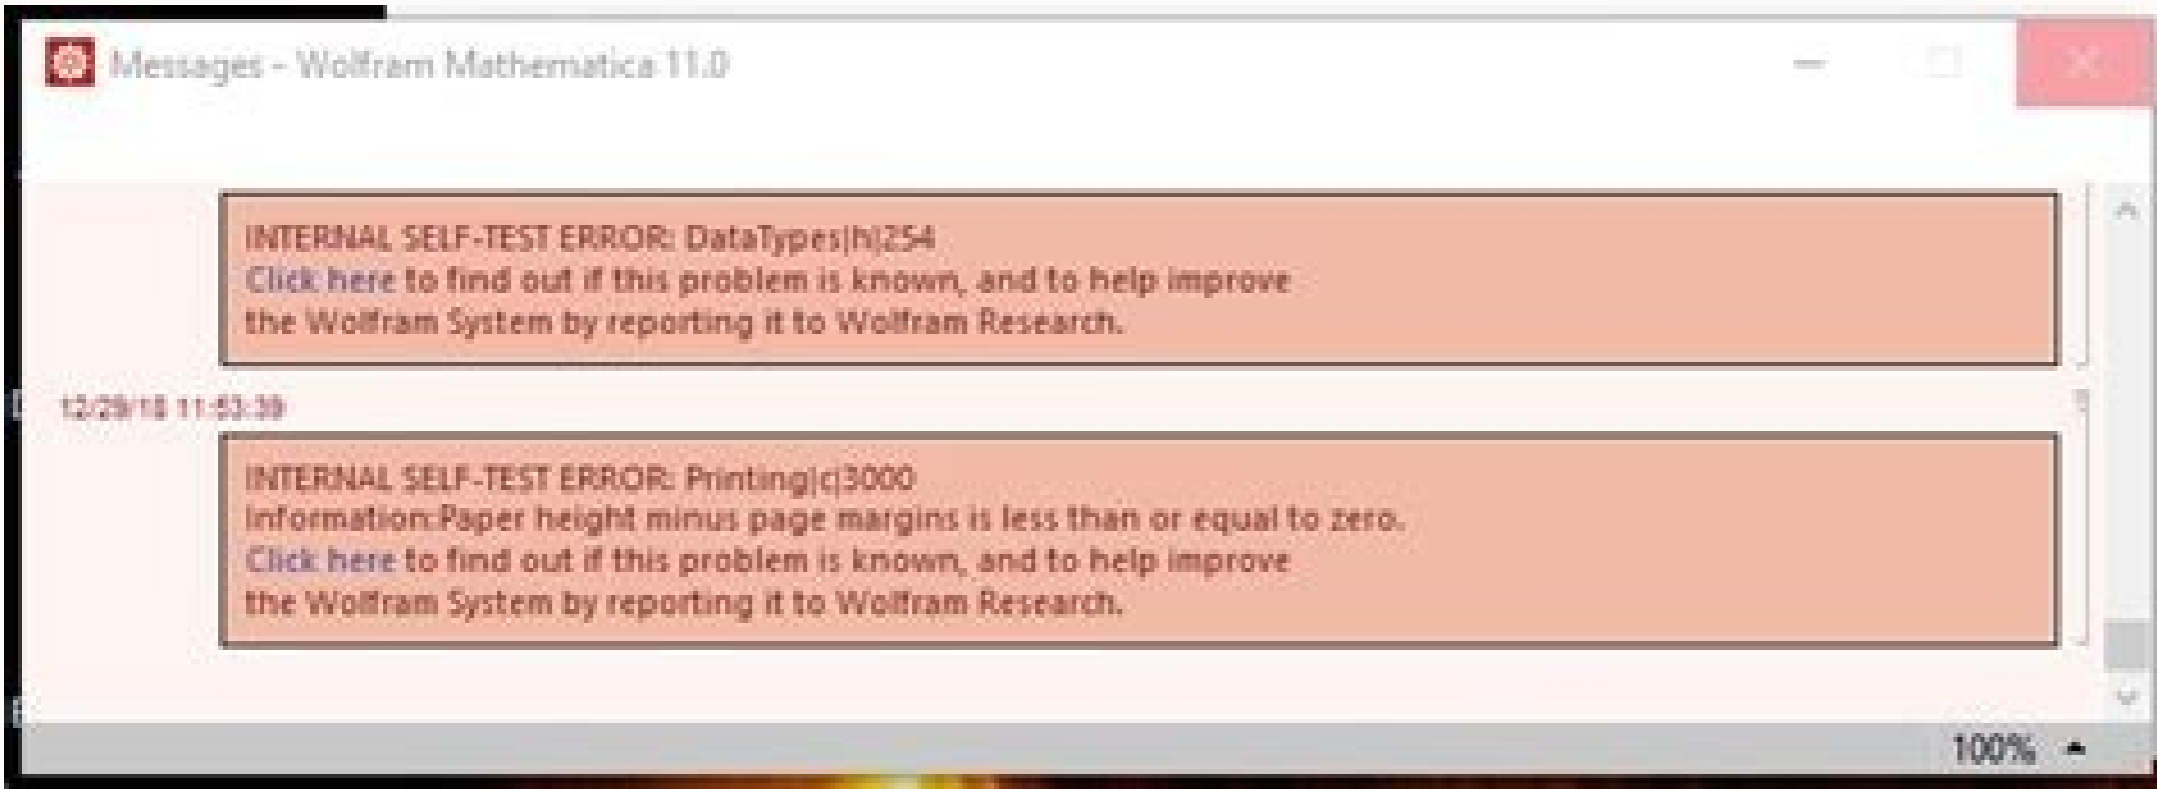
Messages - Wolfram Mathematica 11.0

INTERNAL SELF-TEST ERROR: DataTypes|h|254
Click here to find out if this problem is known, and to help improve the Wolfram System by reporting it to Wolfram Research.

12/29/18 11:53:39

INTERNAL SELF-TEST ERROR: Printing|c|3000
Information:Paper height minus page margins is less than or equal to zero.
Click here to find out if this problem is known, and to help improve the Wolfram System by reporting it to Wolfram Research.

100%